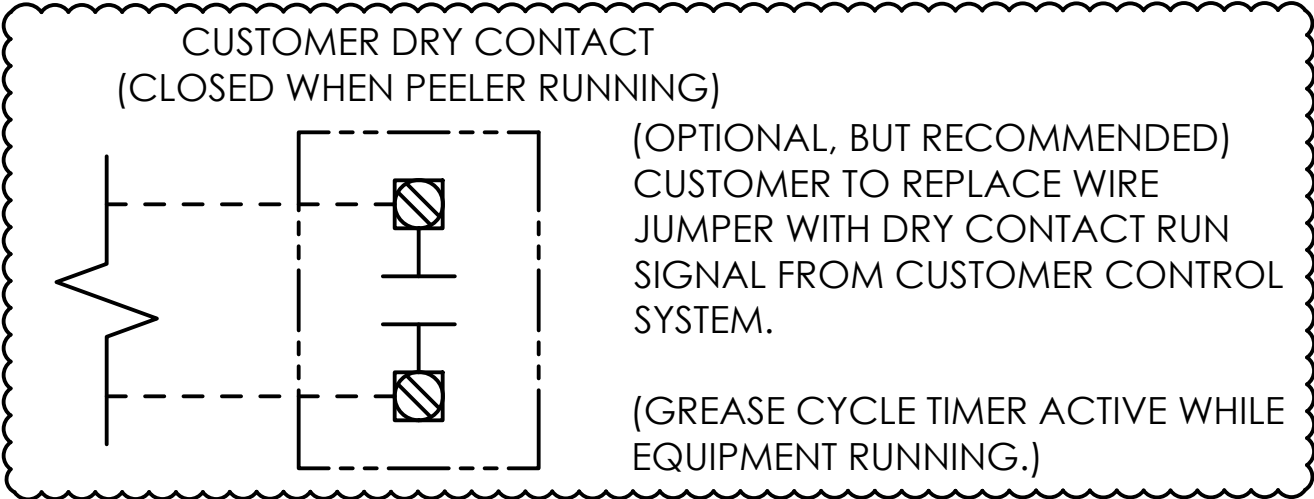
CUSTOMER DRY CONTACT
(CLOSED WHEN PEELER RUNNING)

(OPTIONAL, BUT RECOMMENDED) CUSTOMER TO REPLACE WIRE JUMPER WITH DRY CONTACT RUN SIGNAL FROM CUSTOMER CONTROL SYSTEM.

(GREASE CYCLE TIMER ACTIVE WHILE EQUIPMENT RUNNING.)